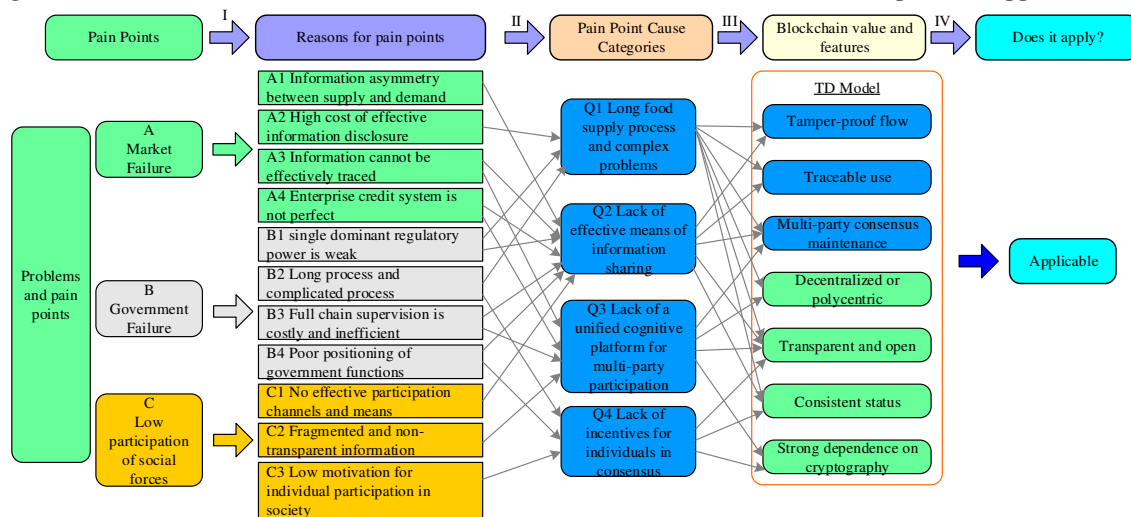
Pain Points

I

Reasons for pain points

II

Pain Point Cause Categories

III

Blockchain value and features

IV

Does it apply?

Problems and pain points

A
Market Failure

B
Government Failure

C
Low participation of social forces

A1 Information asymmetry between supply and demand

A2 High cost of effective information disclosure

A3 Information cannot be effectively traced

A4 Enterprise credit system is not perfect

B1 single dominant regulatory power is weak

B2 Long process and complicated process

B3 Full chain supervision is costly and inefficient

B4 Poor positioning of government functions

C1 No effective participation channels and means

C2 Fragmented and non-transparent information

C3 Low motivation for individual participation in society

Q1 Long food supply process and complex problems

Q2 Lack of effective means of information sharing

Q3 Lack of a unified cognitive platform for multi-party participation

Q4 Lack of incentives for individuals in consensus

TD Model

Tamper-proof flow

Traceable use

Multi-party consensus maintenance

Decentralized or polycentric

Transparent and open

Consistent status

Strong dependence on cryptography

Applicable